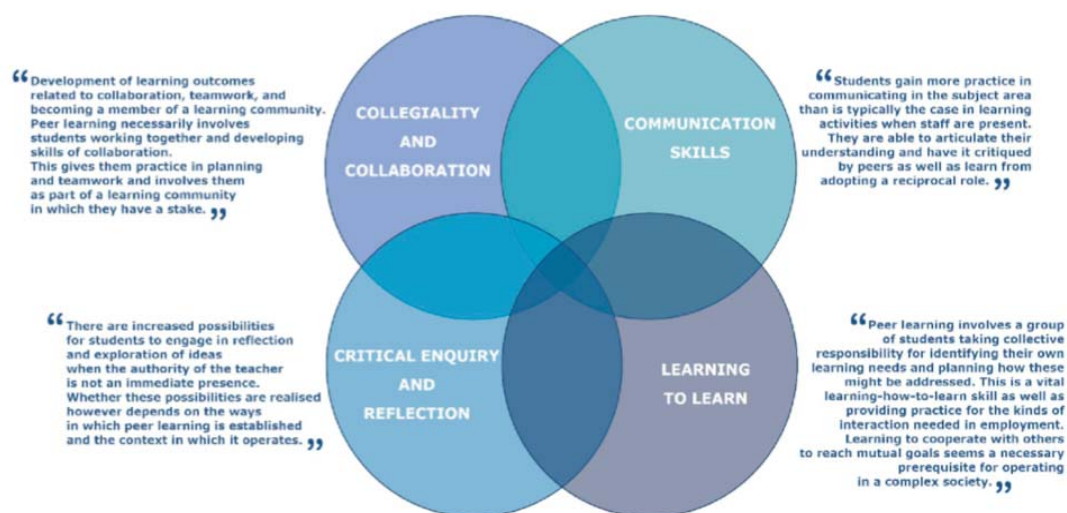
“Development of learning outcomes related to collaboration, teamwork, and becoming a member of a learning community. Peer learning necessarily involves students working together and developing skills of collaboration. This gives them practice in planning and teamwork and involves them as part of a learning community in which they have a stake.”

COLLEGIALITY AND COLLABORATION

COMMUNICATION SKILLS

“Students gain more practice in communicating in the subject area than is typically the case in learning activities when staff are present. They are able to articulate their understanding and have it critiqued by peers as well as learn from adopting a reciprocal role.”

“There are increased possibilities for students to engage in reflection and exploration of ideas when the authority of the teacher is not an immediate presence. Whether these possibilities are realised however depends on the ways in which peer learning is established and the context in which it operates.”

CRITICAL ENQUIRY AND REFLECTION

LEARNING TO LEARN

“Peer learning involves a group of students taking collective responsibility for identifying their own learning needs and planning how these might be addressed. This is a vital learning-how-to-learn skill as well as providing practice for the kinds of interaction needed in employment. Learning to cooperate with others to reach mutual goals seems a necessary prerequisite for operating in a complex society.”